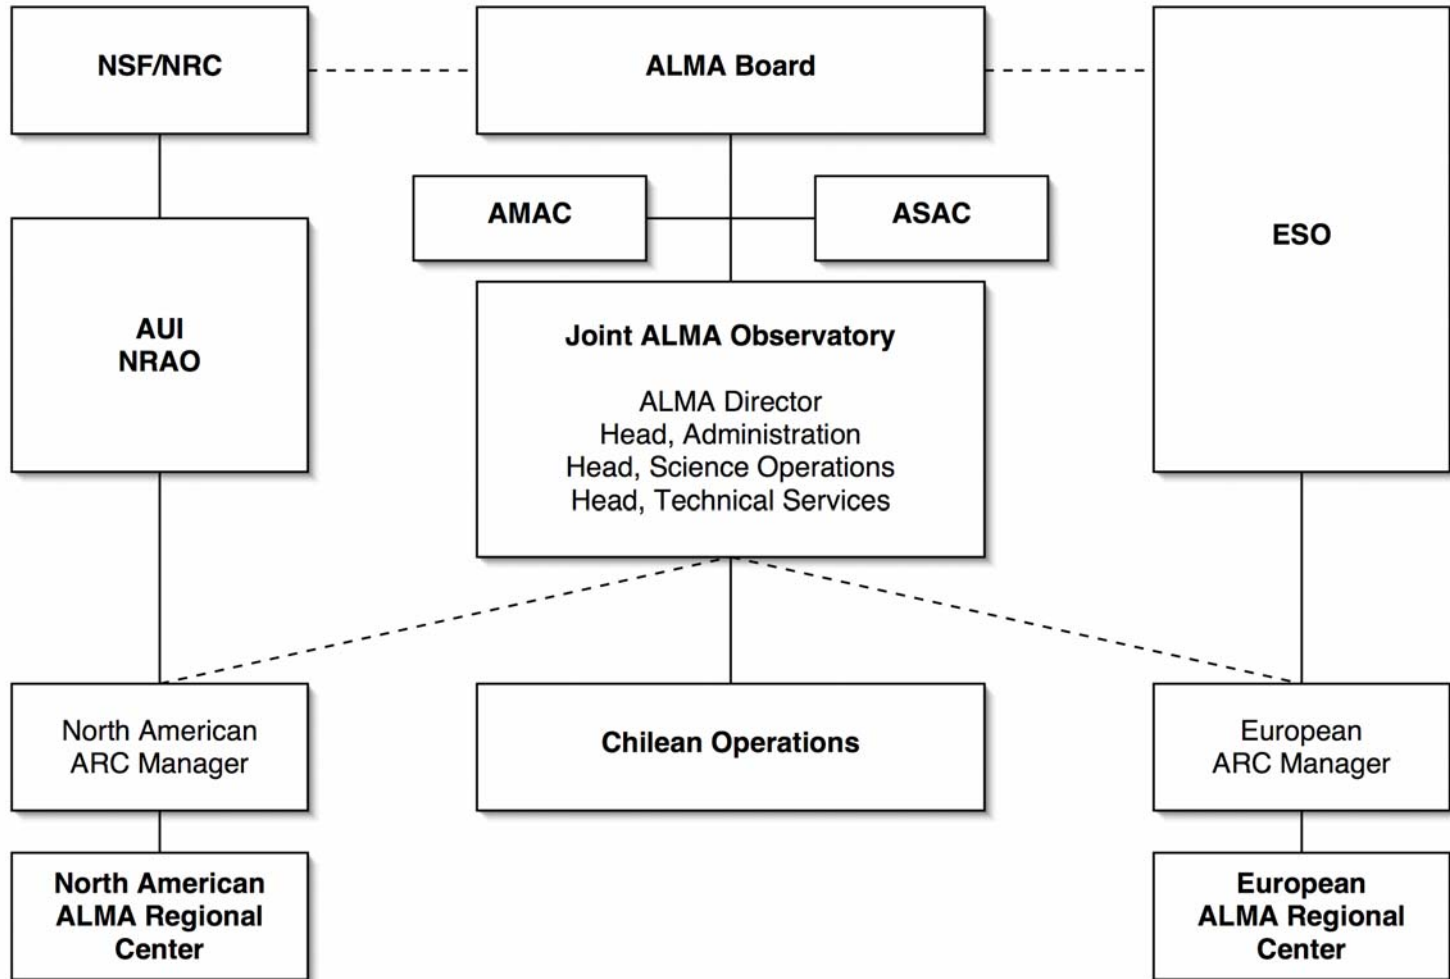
NSF/NRC

ALMA Board

ESO

AMAC

ASAC

AUI
NRAO

Joint ALMA Observatory

ALMA Director
Head, Administration
Head, Science Operations
Head, Technical Services

North American
ARC Manager

Chilean Operations

European
ARC Manager

North American
ALMA Regional
Center

European
ALMA Regional
Center